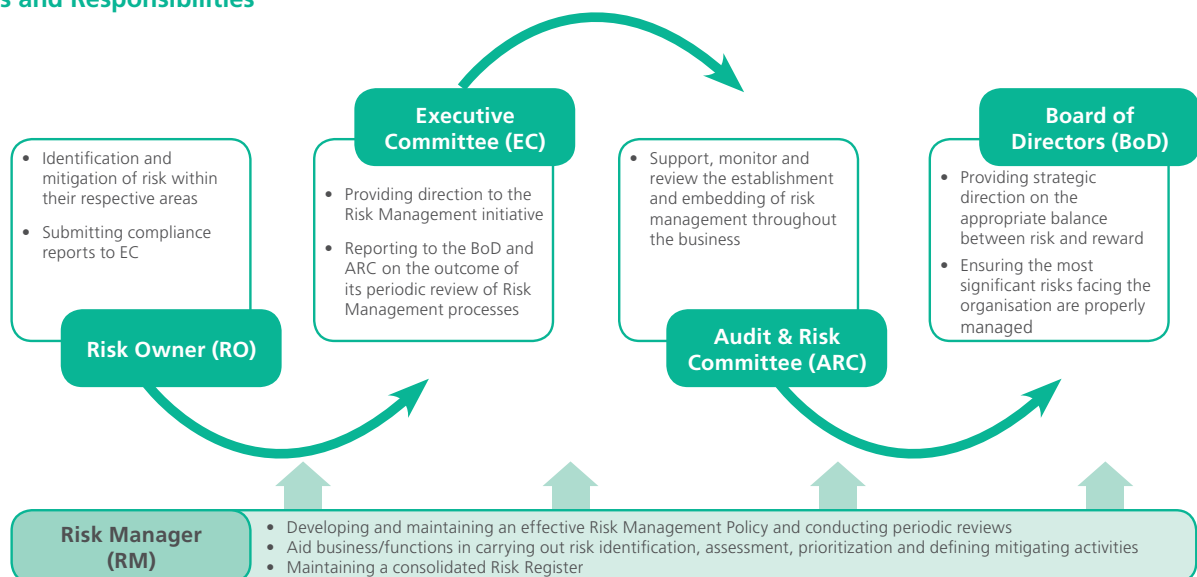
s and Responsibilities

• Identification and mitigation of risk within their respective areas
• Submitting compliance reports to EC

Risk Owner (RO)

Executive Committee (EC)

• Providing direction to the Risk Management initiative
• Reporting to the BoD and ARC on the outcome of its periodic review of Risk Management processes

• Support, monitor and review the establishment and embedding of risk management throughout the business

Audit & Risk Committee (ARC)

Board of Directors (BoD)

• Providing strategic direction on the appropriate balance between risk and reward
• Ensuring the most significant risks facing the organisation are properly managed

Risk Manager (RM)

• Developing and maintaining an effective Risk Management Policy and conducting periodic reviews
• Aid business/functions in carrying out risk identification, assessment, prioritization and defining mitigating activities
• Maintaining a consolidated Risk Register